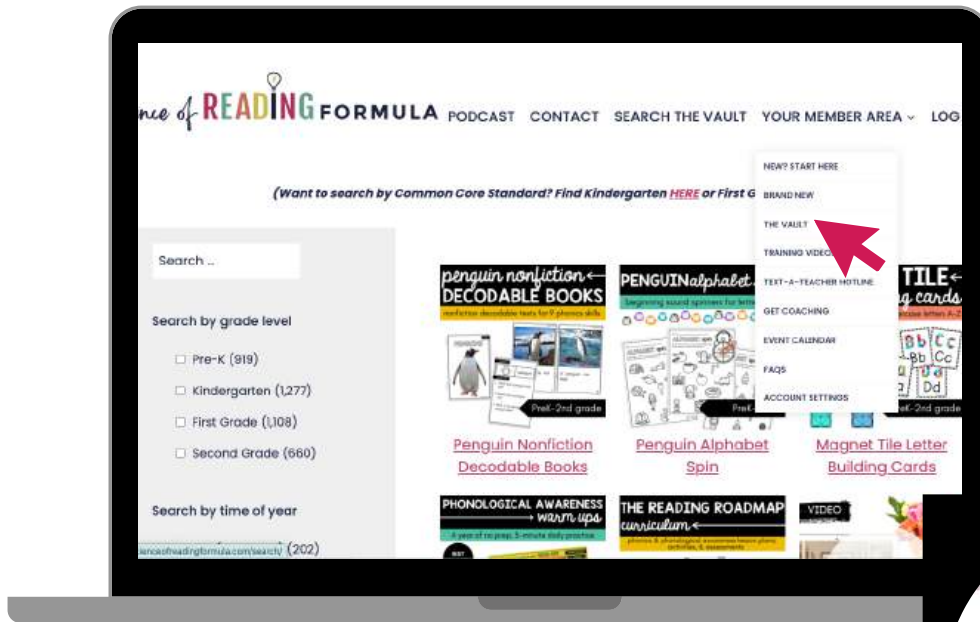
nce of READING FORMULA PODCAST CONTACT SEARCH THE VAULT YOUR MEMBER AREA LOG

NEW? START HERE
BRAND NEW
THE VAULT
TRAINING VIDEO
TEXT-A-TEACHER HOTLINE
GET COACHING
EVENT CALENDAR
FAQS
ACCOUNT SETTINGS

(Want to search by Common Core Standard? Find Kindergarten HERE or First G

Search ...

Search by grade level

Pre-K (919)
Kindergarten (1,277)
First Grade (1,108)
Second Grade (660)

Search by time of year

encofreadingformula.com/search/ (202)

penguin nonfiction DECODABLE BOOKS
nonfiction decodable texts for 9 phonics skills
PreK-2nd grade

Penguin Nonfiction Decodable Books

PENGUIN alphabet
beginning sound spinners for letter
PreK

Penguin Alphabet Spin

TILE
g cards
K-2nd grade

Magnet Tile Letter Building Cards

PHONOLOGICAL AWARENESS warm ups
A year of no prep, 5-minute daily practice

THE READING ROADMAP curriculum
phonics & phonological awareness lesson plans, activities, & assessments

VIDEO